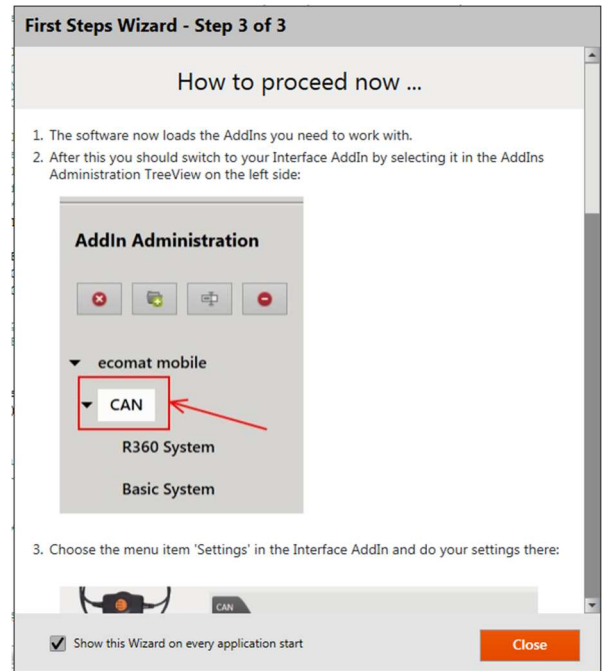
First Steps Wizard - Step 3 of 3

How to proceed now ...

1. The software now loads the AddIns you need to work with.
2. After this you should switch to your Interface AddIn by selecting it in the AddIns Administration TreeView on the left side:

AddIn Administration

ecomat mobile

CAN

R360 System

Basic System

3. Choose the menu item 'Settings' in the Interface AddIn and do your settings there:

CAN

Show this Wizard on every application start

Close